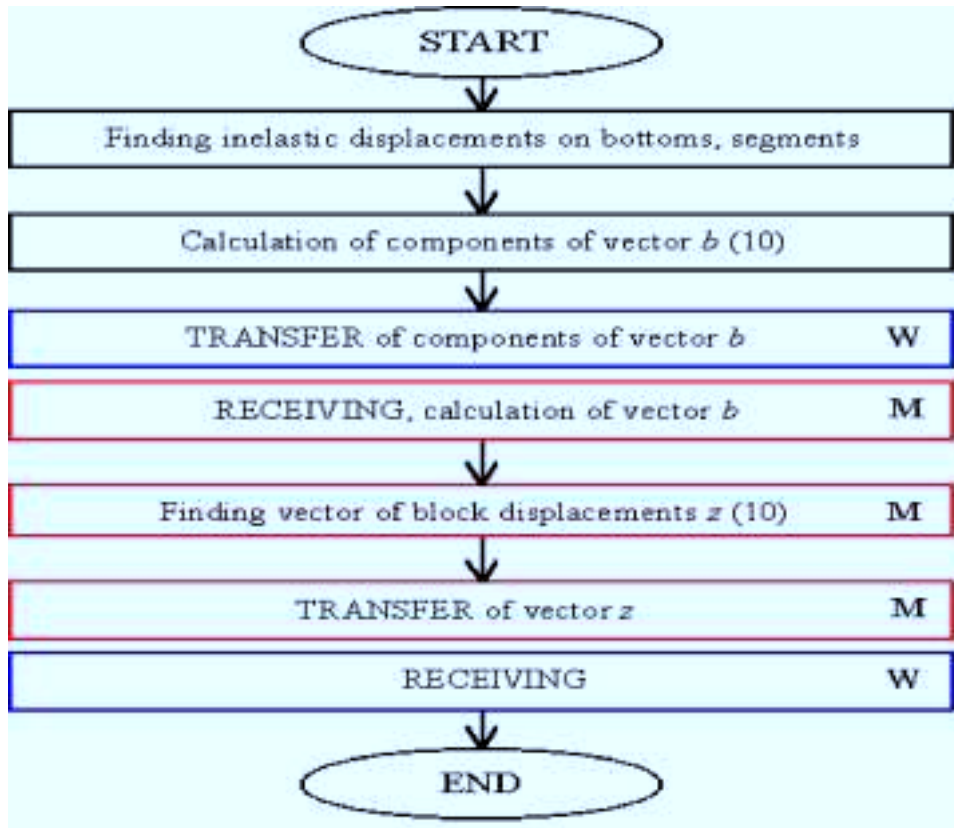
START

Finding inelastic displacements on bottoms, segments

Calculation of components of vector $b$ (10)

TRANSFER of components of vector $b$ W

RECEIVING, calculation of vector $b$ M

Finding vector of block displacements $z$ (10) M

TRANSFER of vector $z$ M

RECEIVING W

END